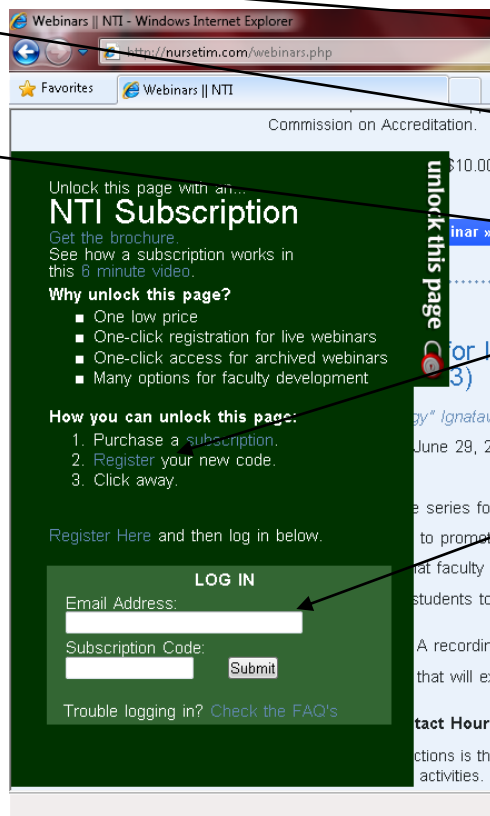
Webinars || NTI - Windows Internet Explorer

http://nursetim.com/webinars.php

Favorites

Webinars || NTI

Commission on Accreditation.

$10.00

inar »

for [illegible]
3)

ogy" Ignata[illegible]

June 29, 2

e series fo
to promot
at faculty
students to

A recordin
that will ex

tact Hour
ctions is th
activities.

unlock this page

Unlock this page with an...

NTI Subscription

Get the brochure.

See how a subscription works in this 6 minute video.

Why unlock this page?

- One low price
- One-click registration for live webinars
- One-click access for archived webinars
- Many options for faculty development

How you can unlock this page:

1. Purchase a subscription.
2. Register your new code.
3. Click away.

Register Here and then log in below.

LOG IN

Email Address:

Subscription Code:

Submit

Trouble logging in? Check the FAQ's